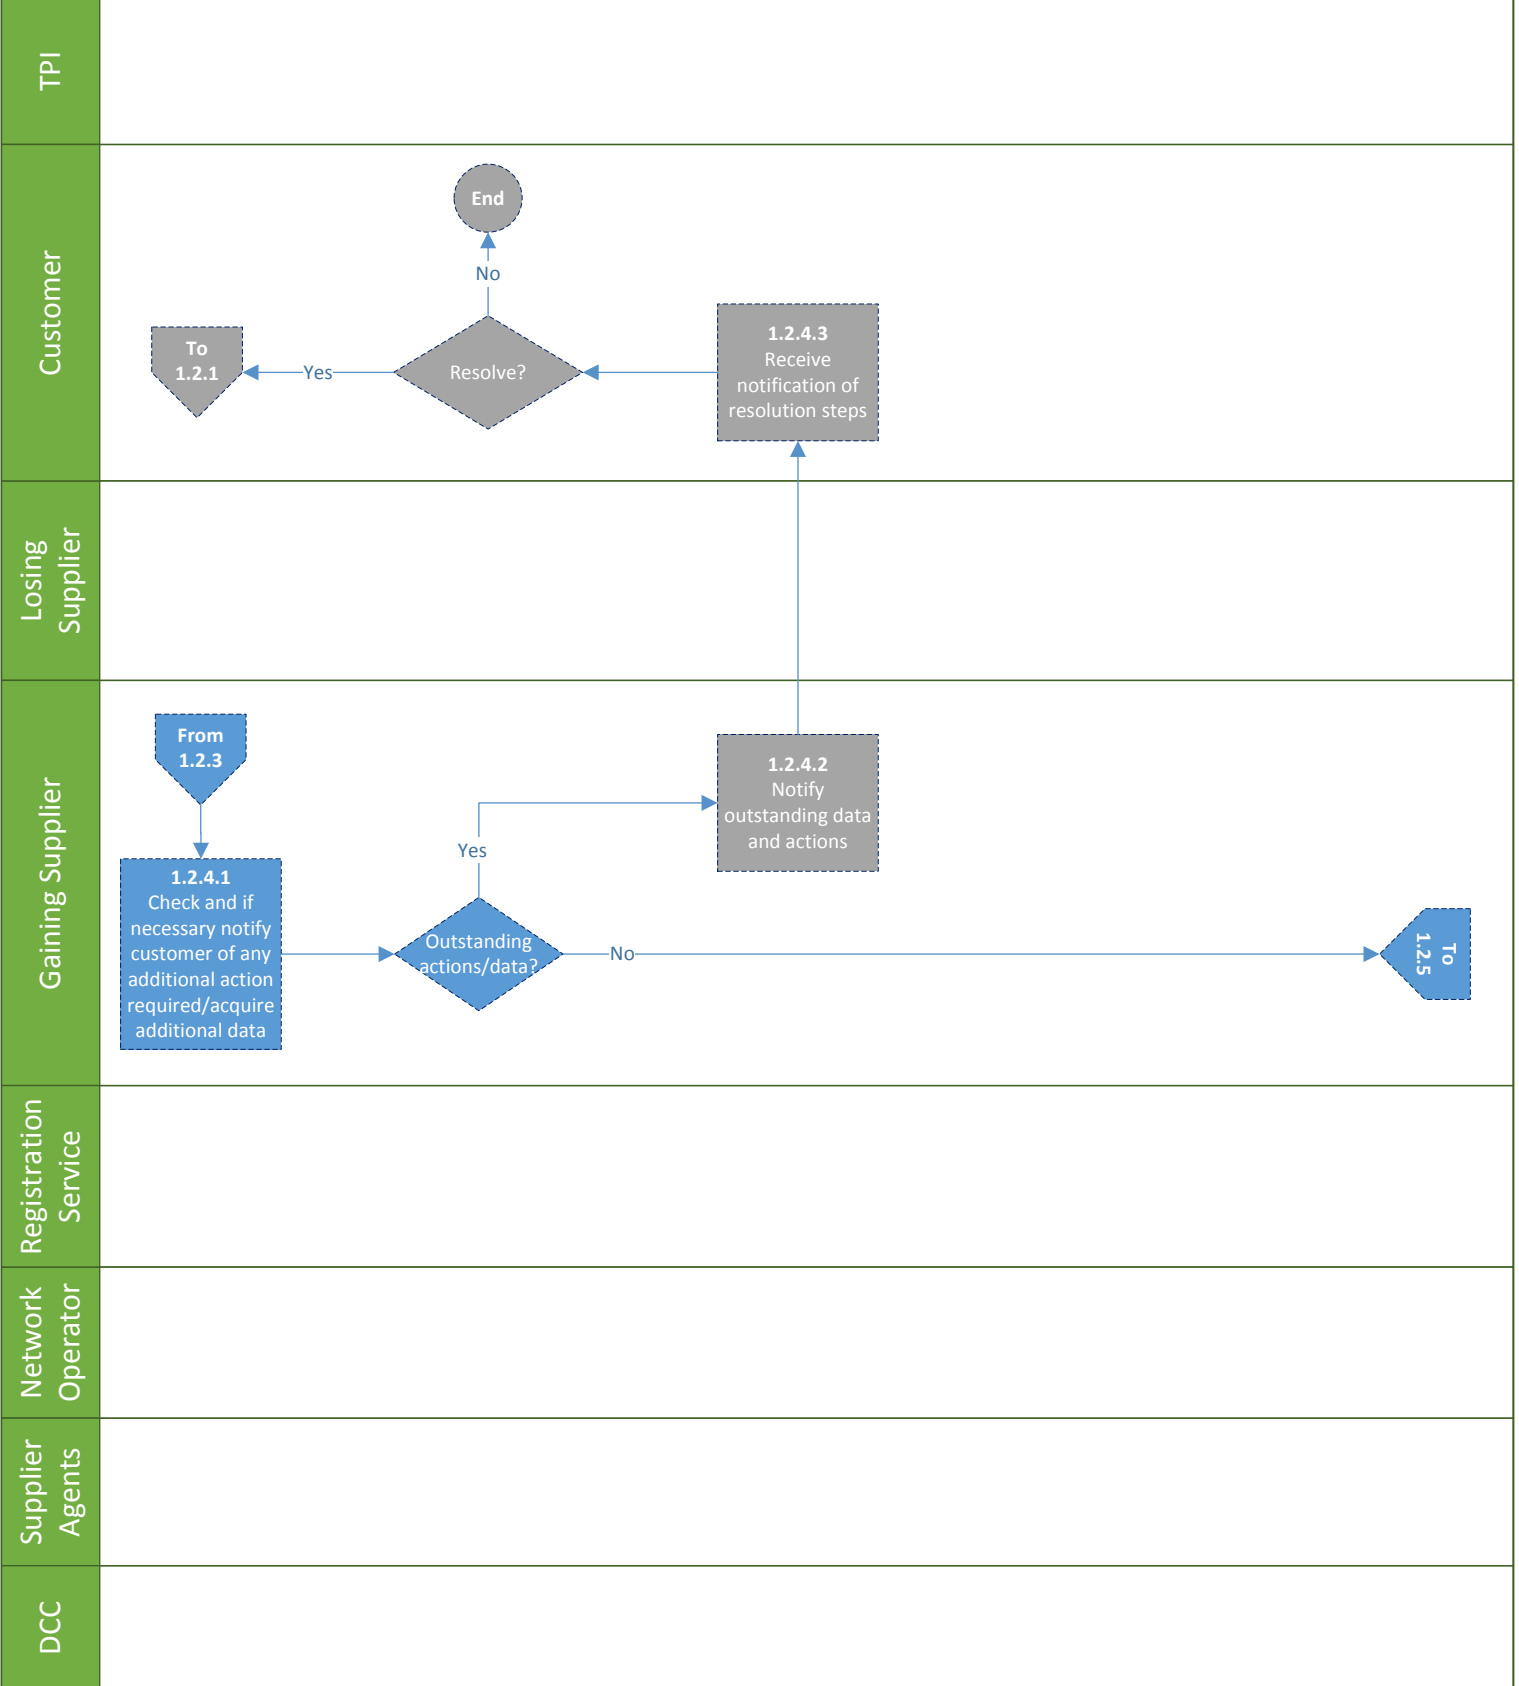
TPI

Customer

End

No

To 1.2.1

Yes

Resolve?

1.2.4.3 Receive notification of resolution steps

Losing Supplier

Gaining Supplier

From 1.2.3

1.2.4.2 Notify outstanding data and actions

Yes

1.2.4.1 Check and if necessary notify customer of any additional action required/acquire additional data

Outstanding actions/data?

No

To 1.2.5

Registration Service

Network Operator

Supplier Agents

DCC